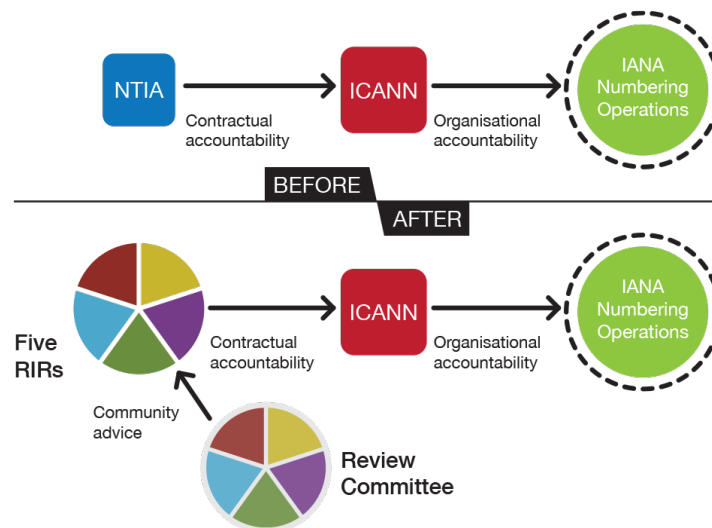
NTIA

Contractual accountability

ICANN

Organisational accountability

IANA Numbering Operations

BEFORE

AFTER

Five RIRs

Contractual accountability

ICANN

Organisational accountability

IANA Numbering Operations

Community advice

Review Committee